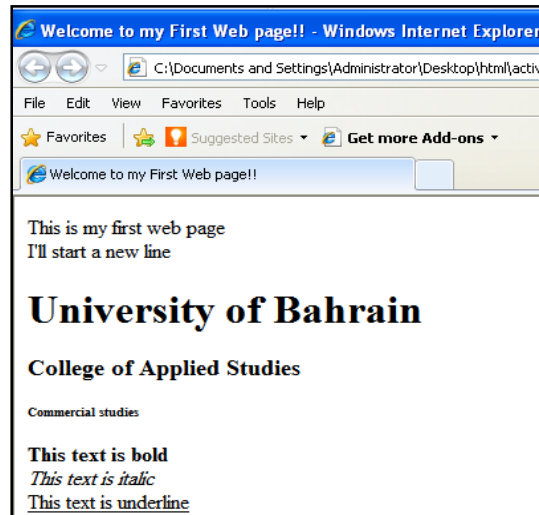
Welcome to my First Web page!! - Windows Internet Explorer

C:\Documents and Settings\Administrator\Desktop\html\activ

File Edit View Favorites Tools Help

Favorites Suggested Sites Get more Add-ons

Welcome to my First Web page!!

This is my first web page
I'll start a new line

# University of Bahrain

### College of Applied Studies

###### Commercial studies

**This text is bold**
*This text is italic*
This text is underline